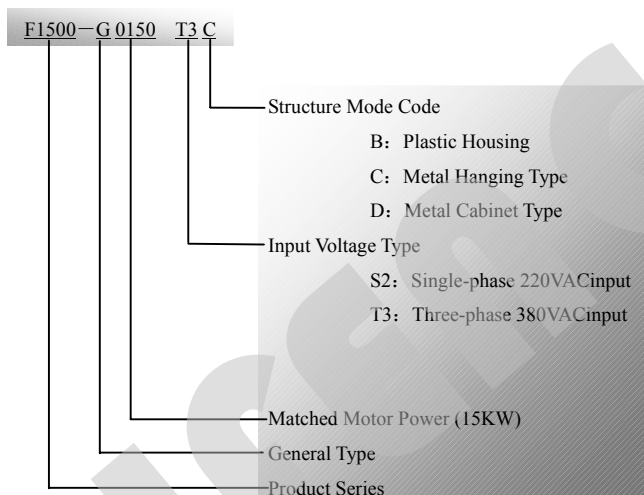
F1500－G 0150 T3 C

Structure Mode Code

B：Plastic Housing

C：Metal Hanging Type

D：Metal Cabinet Type

Input Voltage Type

S2：Single-phase 220VACinput

T3：Three-phase 380VACinput

Matched Motor Power (15KW)

General Type

Product Series